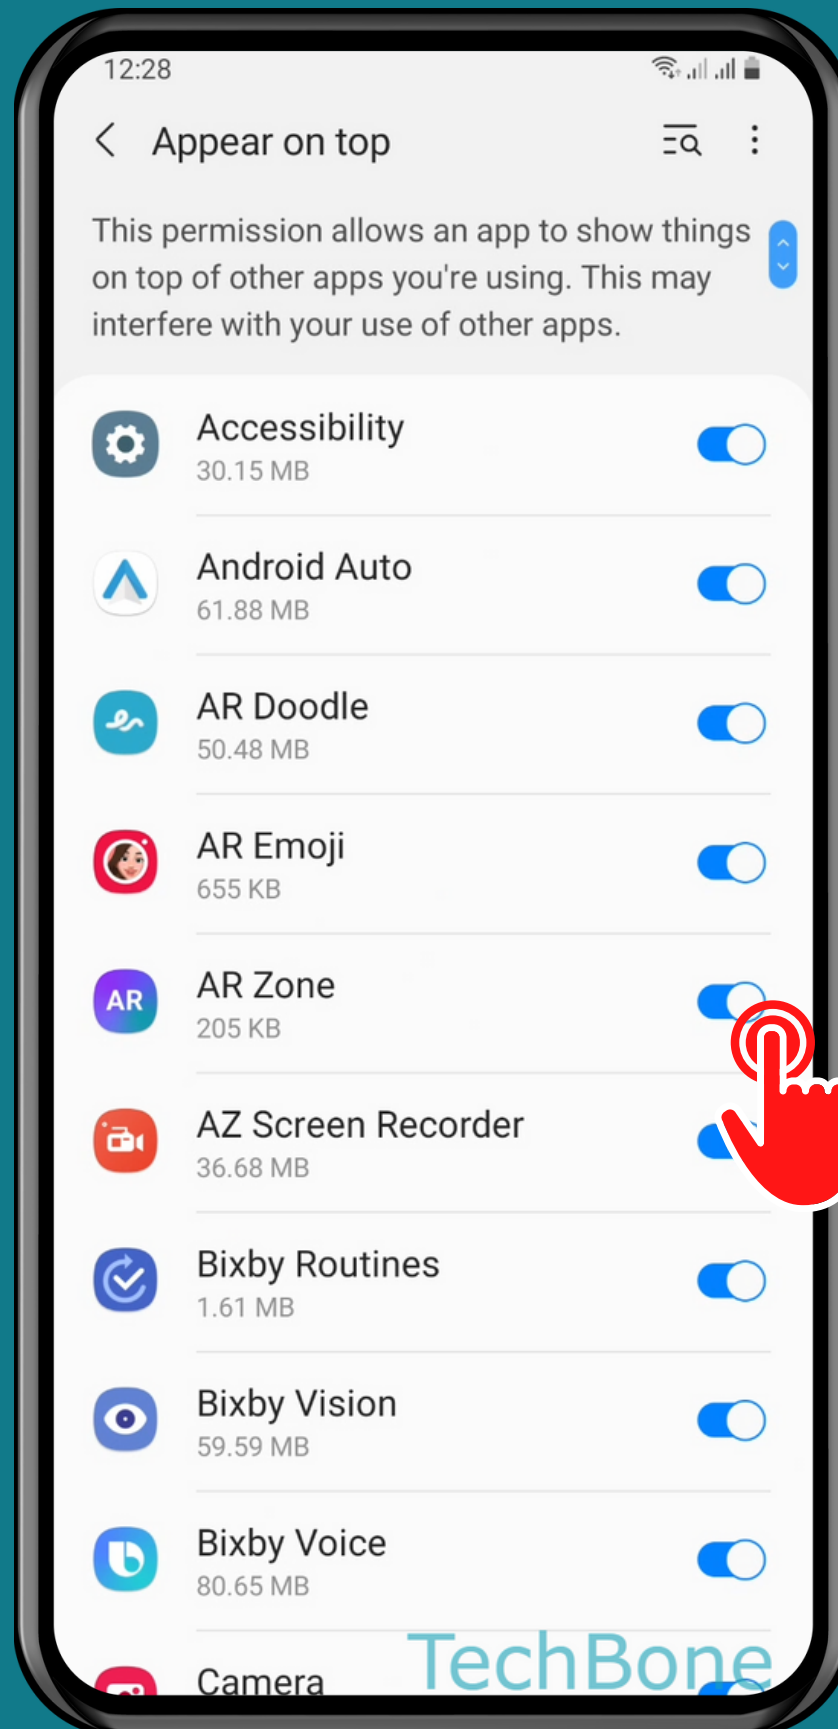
12:28

Appear on top

This permission allows an app to show things on top of other apps you're using. This may interfere with your use of other apps.

Accessibility
30.15 MB

Android Auto
61.88 MB

AR Doodle
50.48 MB

AR Emoji
655 KB

AR
AR Zone
205 KB

AZ Screen Recorder
36.68 MB

Bixby Routines
1.61 MB

Bixby Vision
59.59 MB

Bixby Voice
80.65 MB

Camera

TechBone